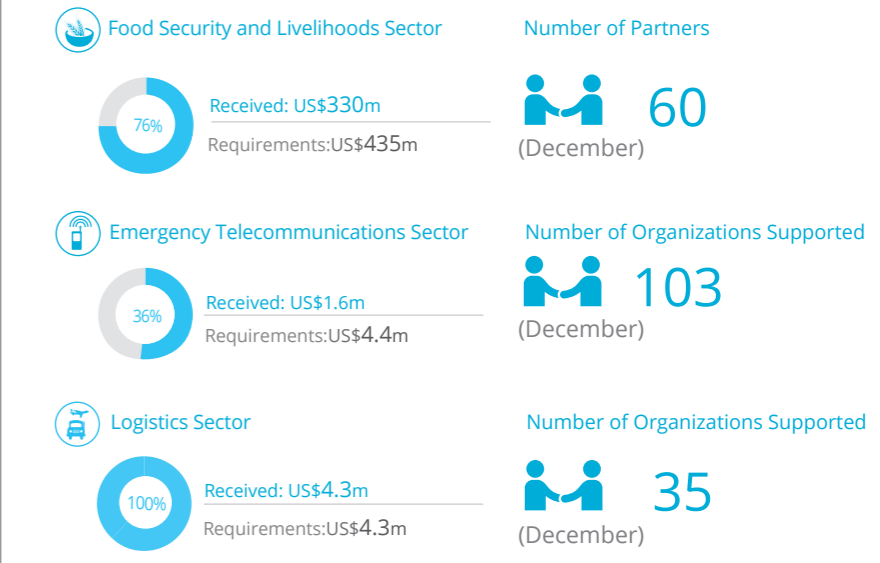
Food Security and Livelihoods Sector

76%

Received: US$330m

Requirements:US$435m

Number of Partners

60

(December)

Emergency Telecommunications Sector

36%

Received: US$1.6m

Requirements:US$4.4m

Number of Organizations Supported

103

(December)

Logistics Sector

100%

Received: US$4.3m

Requirements:US$4.3m

Number of Organizations Supported

35

(December)